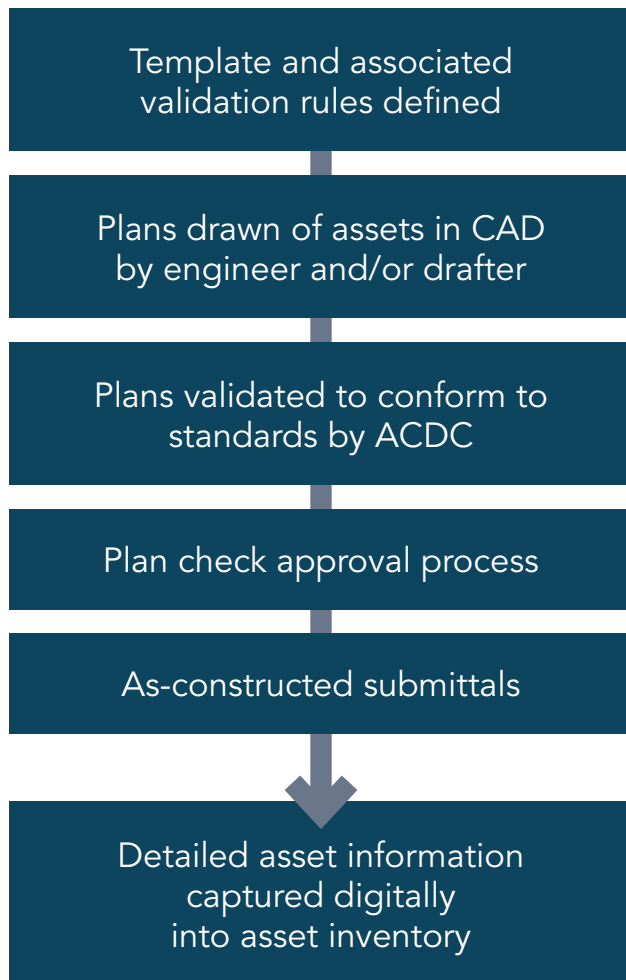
Template and associated validation rules defined

Plans drawn of assets in CAD by engineer and/or drafter

Plans validated to conform to standards by ACDC

Plan check approval process

As-constructed submittals

Detailed asset information captured digitally into asset inventory